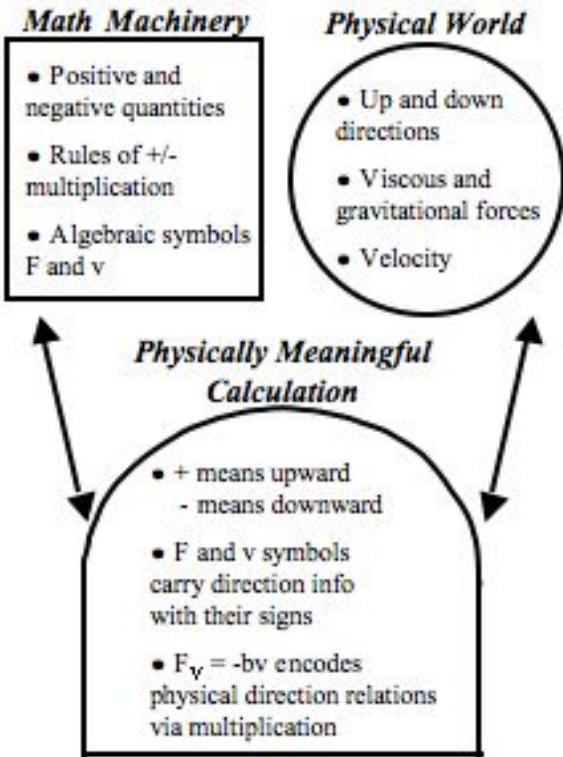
Math Machinery

• Positive and negative quantities

• Rules of +/- multiplication

• Algebraic symbols F and v

Physical World

• Up and down directions

• Viscous and gravitational forces

• Velocity

Physically Meaningful Calculation

• + means upward
- means downward

• F and v symbols carry direction info with their signs

• $F_v = -bv$ encodes physical direction relations via multiplication